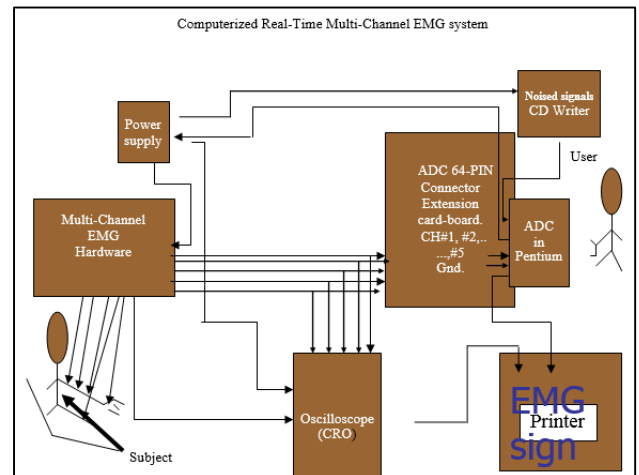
Computerized Real-Time Multi-Channel EMG system

Power supply

Noised signals CD Writer

User

ADC 64-PIN Connector Extension card-board. CH#1, #2,.. ...,#5 Gnd.

ADC in Pentium

Multi-Channel EMG Hardware

Oscilloscope (CRO)

EMG Printer sign

Subject